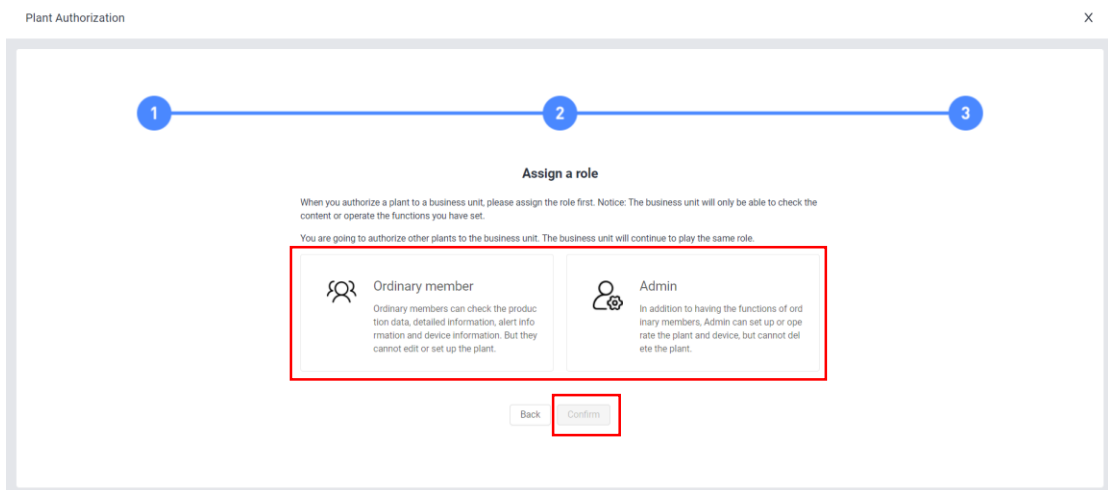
Plant Authorization

X

1

2

3

Assign a role

When you authorize a plant to a business unit, please assign the role first. Notice: The business unit will only be able to check the content or operate the functions you have set.

You are going to authorize other plants to the business unit. The business unit will continue to play the same role.

Ordinary member

Ordinary members can check the production data, detailed information, alert information and device information. But they cannot edit or set up the plant.

Admin

In addition to having the functions of ordinary members, Admin can set up or operate the plant and device, but cannot delete the plant.

Back

Confirm